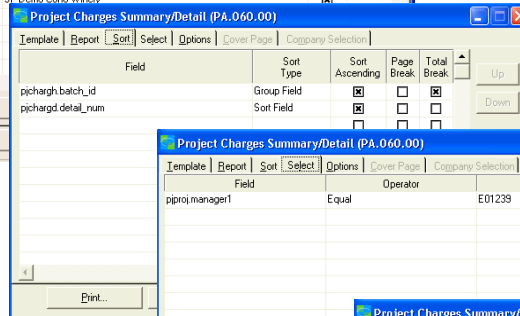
Project Charges Summary/Detail (PA.060.00)

Template | Report | Sort | Select | Options | Cover Page | Company Selection

| Field | Sort Type | Sort Ascending | Page Break | Total Break |
|---|---|---|---|---|
| pjchargh.batch_id | Group Field | ☒ | ☐ | ☒ |
| pjchargd.detail_num | Sort Field | ☒ | ☐ | ☐ |

Up

Down

Print...

Project Charges Summary/Detail (PA.060.00)

Template | Report | Sort | Select | Options | Cover Page | Company Selection

| Field | Operator | |
|---|---|---|
| pjproj.manager1 | Equal | E01239 |

Project Charges Summary